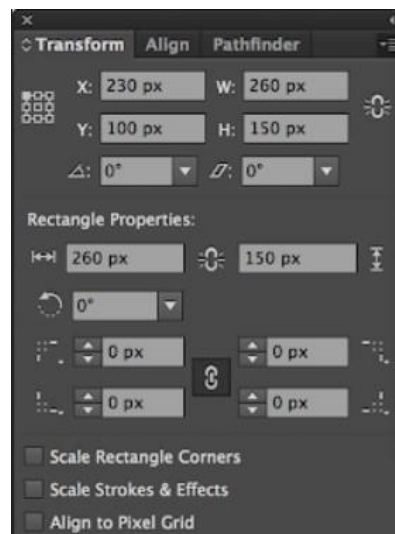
×
Transform Align Pathfinder

X: 230 px W: 260 px
Y: 100 px H: 150 px
: 0° : 0°

Rectangle Properties:
260 px 150 px
0°
0 px 0 px
0 px 0 px

Scale Rectangle Corners
Scale Strokes & Effects
Align to Pixel Grid